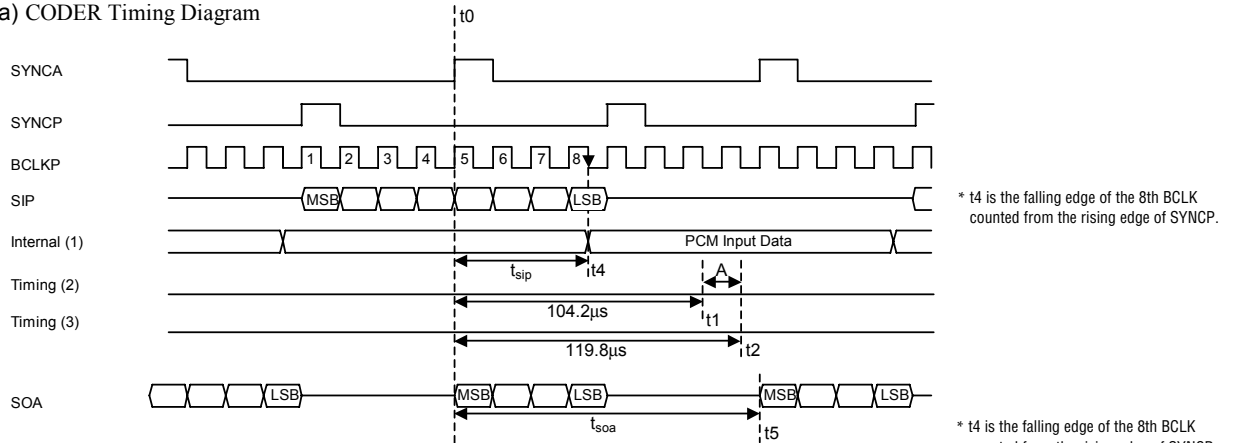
a) CODER Timing Diagram

t0

SYNCA

SYNCP

BCLKP

1 2 3 4 5 6 7 8

SIP

MSB LSB

Internal (1)

PCM Input Data

$t_{sip}$

t4

Timing (2)

A

104.2μs

t1

Timing (3)

119.8μs

t2

SOA

LSB MSB LSB MSB LSB

$t_{soa}$

t5

* t4 is the falling edge of the 8th BCLK counted from the rising edge of SYNCP.

* t4 is the falling edge of the 8th BCLK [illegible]